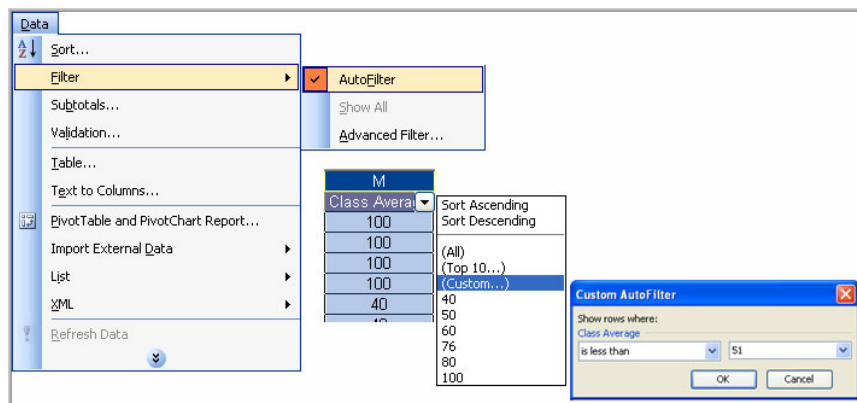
Data

Sort...
Filter
Subtotals...
Validation...
Table...
Text to Columns...
PivotTable and PivotChart Report...
Import External Data
List
XML
Refresh Data

AutoFilter
Show All
Advanced Filter...

| M |
|---|
| Class Averag |
| 100 |
| 100 |
| 100 |
| 100 |
| 40 |
| 40 |

Sort Ascending
Sort Descending
(All)
(Top 10...)
(Custom...)
40
50
60
76
80
100

Custom AutoFilter
Show rows where:
Class Average
is less than
51
OK
Cancel